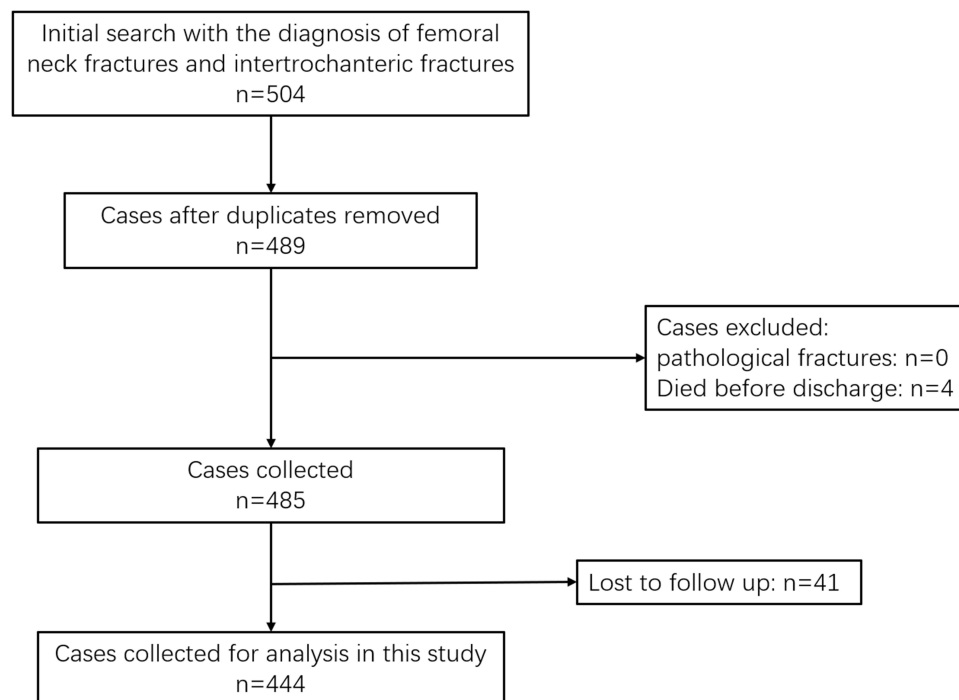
Initial search with the diagnosis of femoral neck fractures and intertrochanteric fractures
n=504

Cases after duplicates removed
n=489

Cases excluded:
pathological fractures: n=0
Died before discharge: n=4

Cases collected
n=485

Lost to follow up: n=41

Cases collected for analysis in this study
n=444